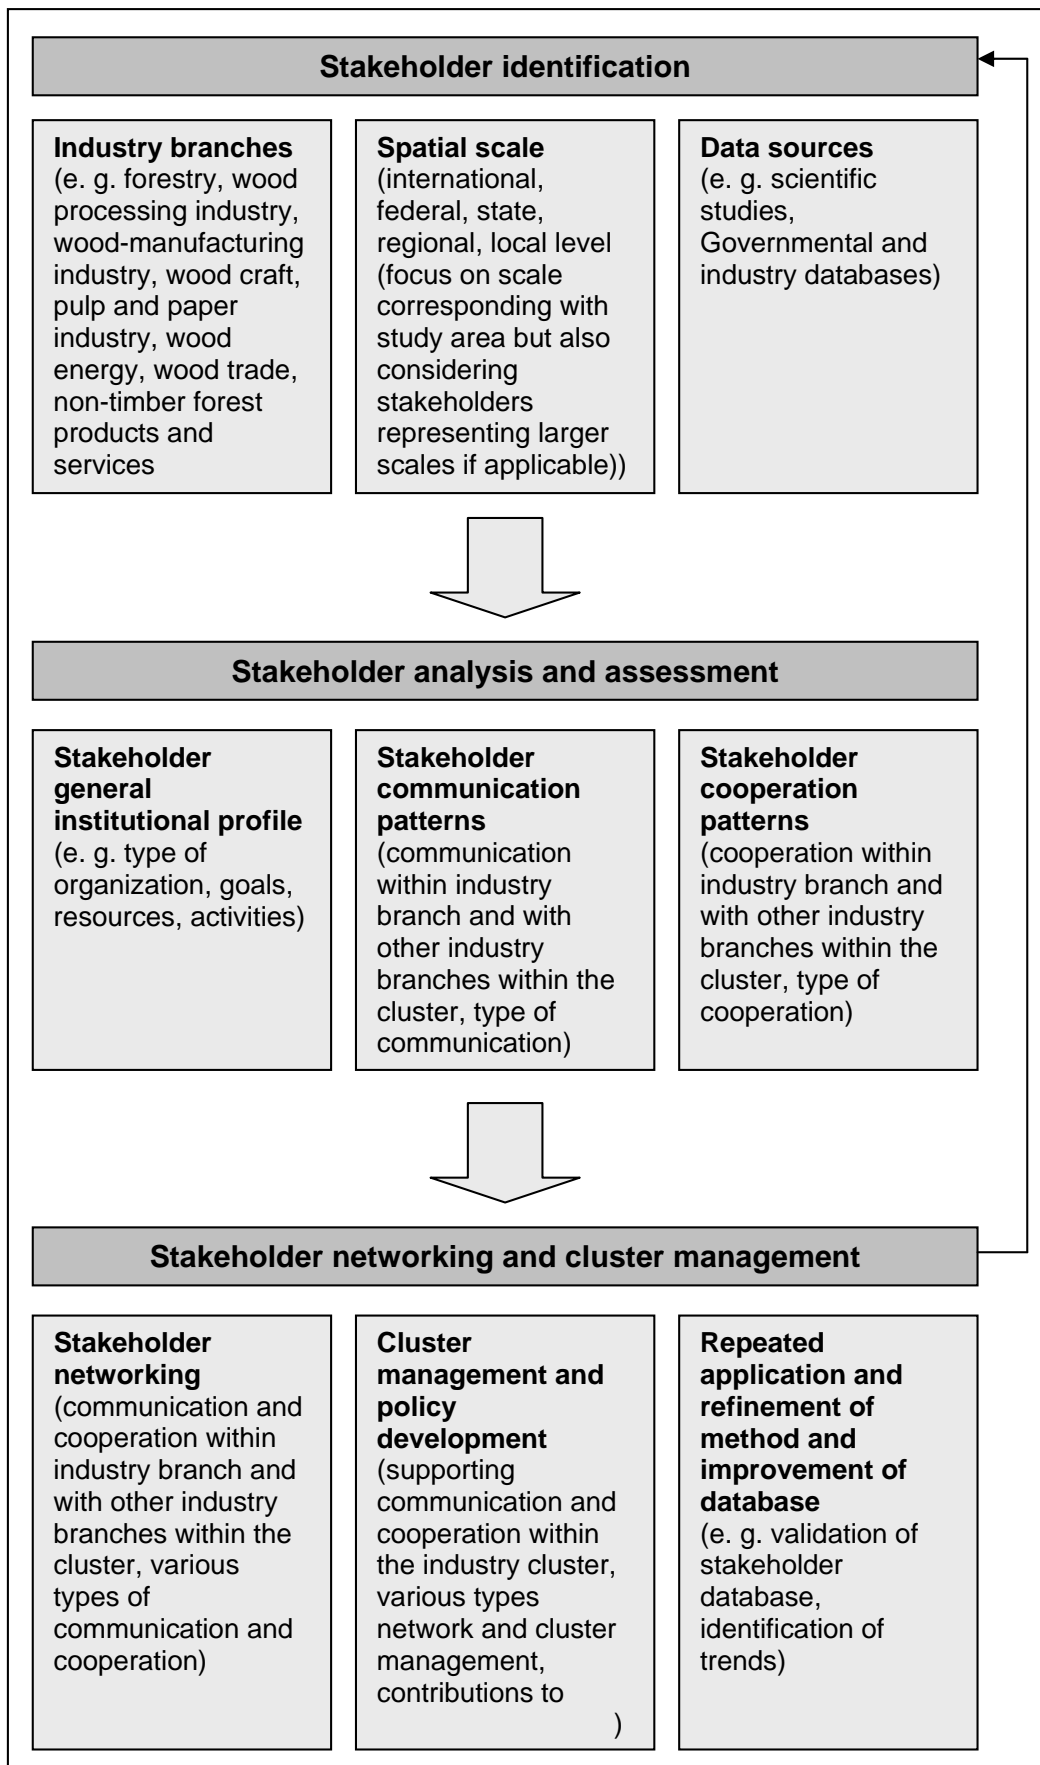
Stakeholder identification

Industry branches
(e. g. forestry, wood processing industry, wood-manufacturing industry, wood craft, pulp and paper industry, wood energy, wood trade, non-timber forest products and services

Spatial scale
(international, federal, state, regional, local level (focus on scale corresponding with study area but also considering stakeholders representing larger scales if applicable))

Data sources
(e. g. scientific studies, Governmental and industry databases)

Stakeholder analysis and assessment

Stakeholder general institutional profile
(e. g. type of organization, goals, resources, activities)

Stakeholder communication patterns
(communication within industry branch and with other industry branches within the cluster, type of communication)

Stakeholder cooperation patterns
(cooperation within industry branch and with other industry branches within the cluster, type of cooperation)

Stakeholder networking and cluster management

Stakeholder networking
(communication and cooperation within industry branch and with other industry branches within the cluster, various types of communication and cooperation)

Cluster management and policy development
(supporting communication and cooperation within the industry cluster, various types network and cluster management, contributions to
)

Repeated application and refinement of method and improvement of database
(e. g. validation of stakeholder database, identification of trends)